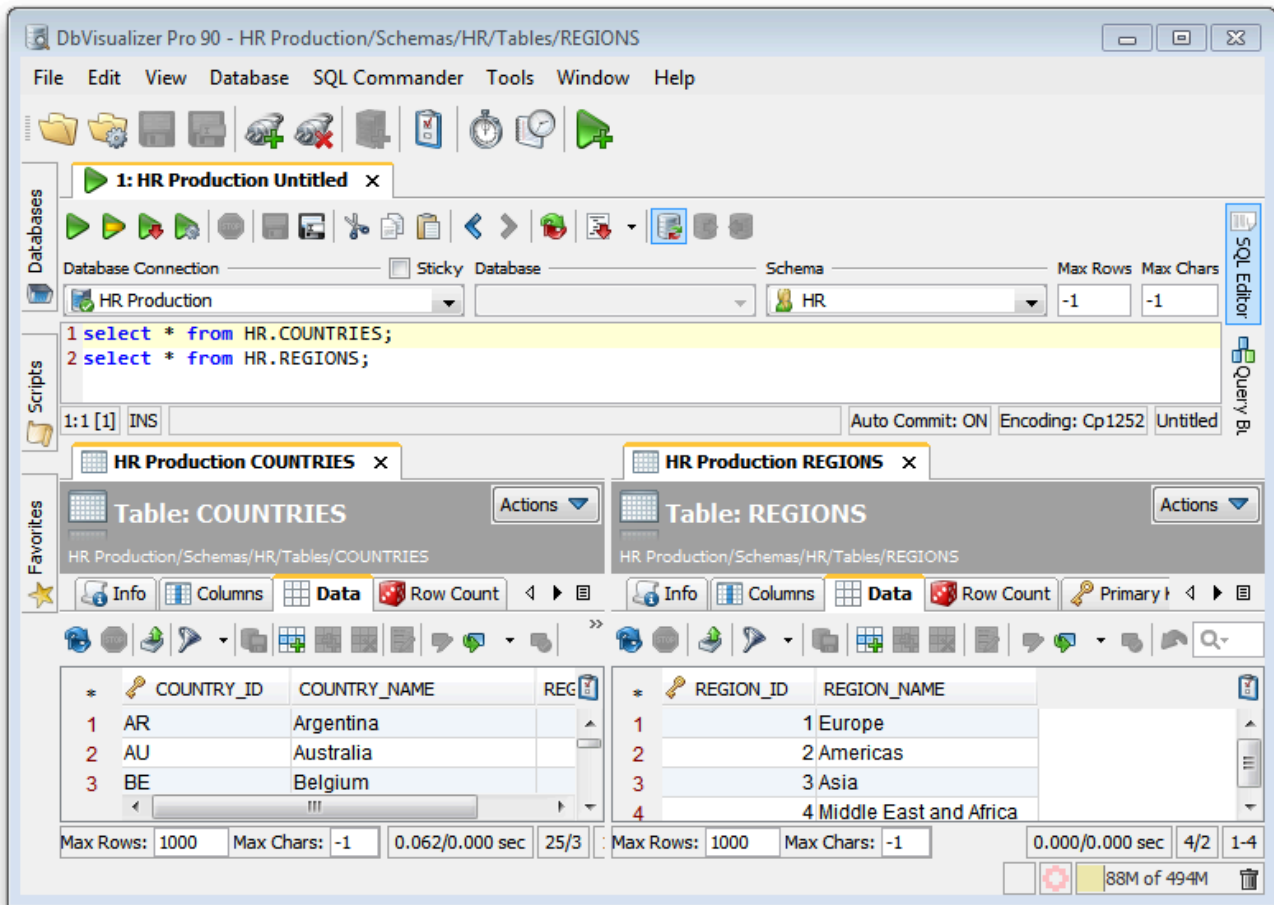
DbVisualizer Pro 90 - HR Production/Schemas/HR/Tables/REGIONS

File Edit View Database SQL Commander Tools Window Help

Databases

Scripts

Favorites

1: HR Production Untitled ×

Database Connection Sticky Database Schema Max Rows Max Chars

HR Production HR -1 -1

SQL Editor

Query Bl

1 select * from HR.COUNTRIES;
2 select * from HR.REGIONS;

1:1 [1] INS Auto Commit: ON Encoding: Cp1252 Untitled

HR Production COUNTRIES ×

Table: COUNTRIES

Actions

HR Production/Schemas/HR/Tables/COUNTRIES

Info Columns Data Row Count

| * | COUNTRY_ID | COUNTRY_NAME | REG |
|---|---|---|---|
| 1 | AR | Argentina | |
| 2 | AU | Australia | |
| 3 | BE | Belgium | |

Max Rows: 1000 Max Chars: -1 0.062/0.000 sec 25/3

HR Production REGIONS ×

Table: REGIONS

Actions

HR Production/Schemas/HR/Tables/REGIONS

Info Columns Data Row Count Primary K

| * | REGION_ID | REGION_NAME |
|---|---|---|
| 1 | 1 | Europe |
| 2 | 2 | Americas |
| 3 | 3 | Asia |
| 4 | 4 | Middle East and Africa |

Max Rows: 1000 Max Chars: -1 0.000/0.000 sec 4/2 1-4

88M of 494M